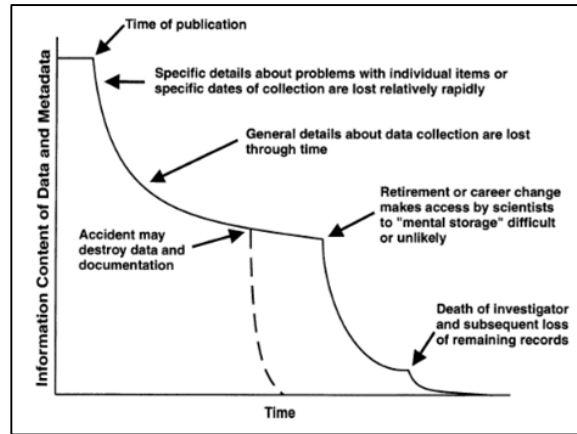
Time of publication

Specific details about problems with individual items or specific dates of collection are lost relatively rapidly

General details about data collection are lost through time

Retirement or career change makes access by scientists to "mental storage" difficult or unlikely

Accident may destroy data and documentation

Death of investigator and subsequent loss of remaining records

Information Content of Data and Metadata

Time